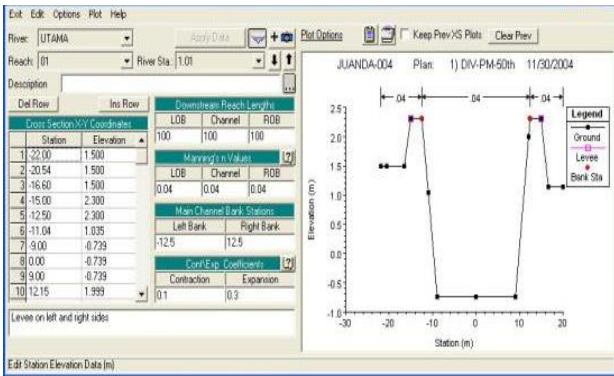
Exit Edit Options Plot Help

River: UTAMA
Reach: 01
River Sta.: 1.01
Description

Apply Data

Plot Options
Keep Prev XS Plots
Clear Prev

Del Row
Ins Row

Cross Section X-Y Coordinates

| | Station | Elevation |
|---|---|---|
| 1 | -22.00 | 1.500 |
| 2 | -20.54 | 1.500 |
| 3 | -16.60 | 1.500 |
| 4 | -15.00 | 2.300 |
| 5 | -12.50 | 2.300 |
| 6 | -11.04 | 1.035 |
| 7 | -9.00 | -0.739 |
| 8 | 0.00 | -0.739 |
| 9 | 9.00 | -0.739 |
| 10 | 12.15 | 1.999 |

Downstream Reach Lengths

| LOB | Channel | ROB |
|---|---|---|
| 100 | 100 | 100 |

Manning's n Values

| LOB | Channel | ROB |
|---|---|---|
| 0.04 | 0.04 | 0.04 |

Main Channel Bank Stations

| Left Bank | Right Bank |
|---|---|
| -12.5 | 12.5 |

Cont\Exp Coefficients

| Contraction | Expansion |
|---|---|
| 0.1 | 0.3 |

Levee on left and right sides

JUANDA-004 Plan: 1) DIV-PM-50th 11/30/2004

.04 .04 .04

Legend
Ground
Levee
Bank Sta

Elevation (m)
2.5 2.0 1.5 1.0 0.5 0.0 -0.5 -1.0
-30 -20 -10 0 10 20
Station (m)

Edit Station Elevation Data (m)